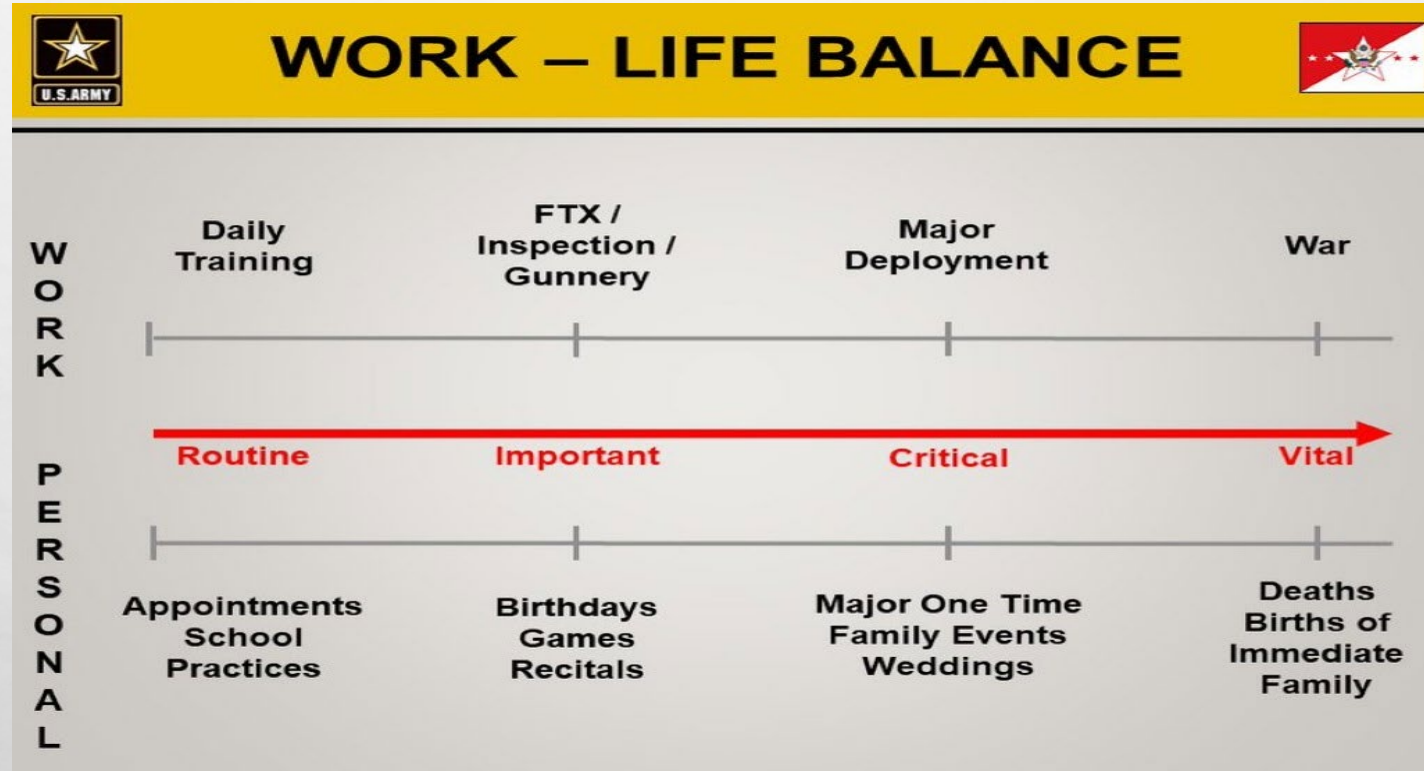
U.S.ARMY

WORK – LIFE BALANCE

WORK

Daily Training

FTX / Inspection / Gunnery

Major Deployment

War

Routine

Important

Critical

Vital

PERSONAL

Appointments School Practices

Birthdays Games Recitals

Major One Time Family Events Weddings

Deaths Births of Immediate Family